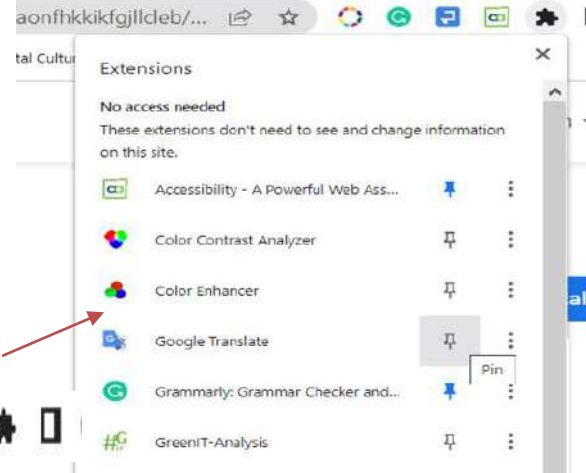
aonfhkkikfgjllcleb/...

tal Cultur

Extensions

No access needed

These extensions don't need to see and change information on this site.

Accessibility - A Powerful Web Ass...

Color Contrast Analyzer

Color Enhancer

Google Translate

Pin

Grammarly: Grammar Checker and...

GreenIT-Analysis